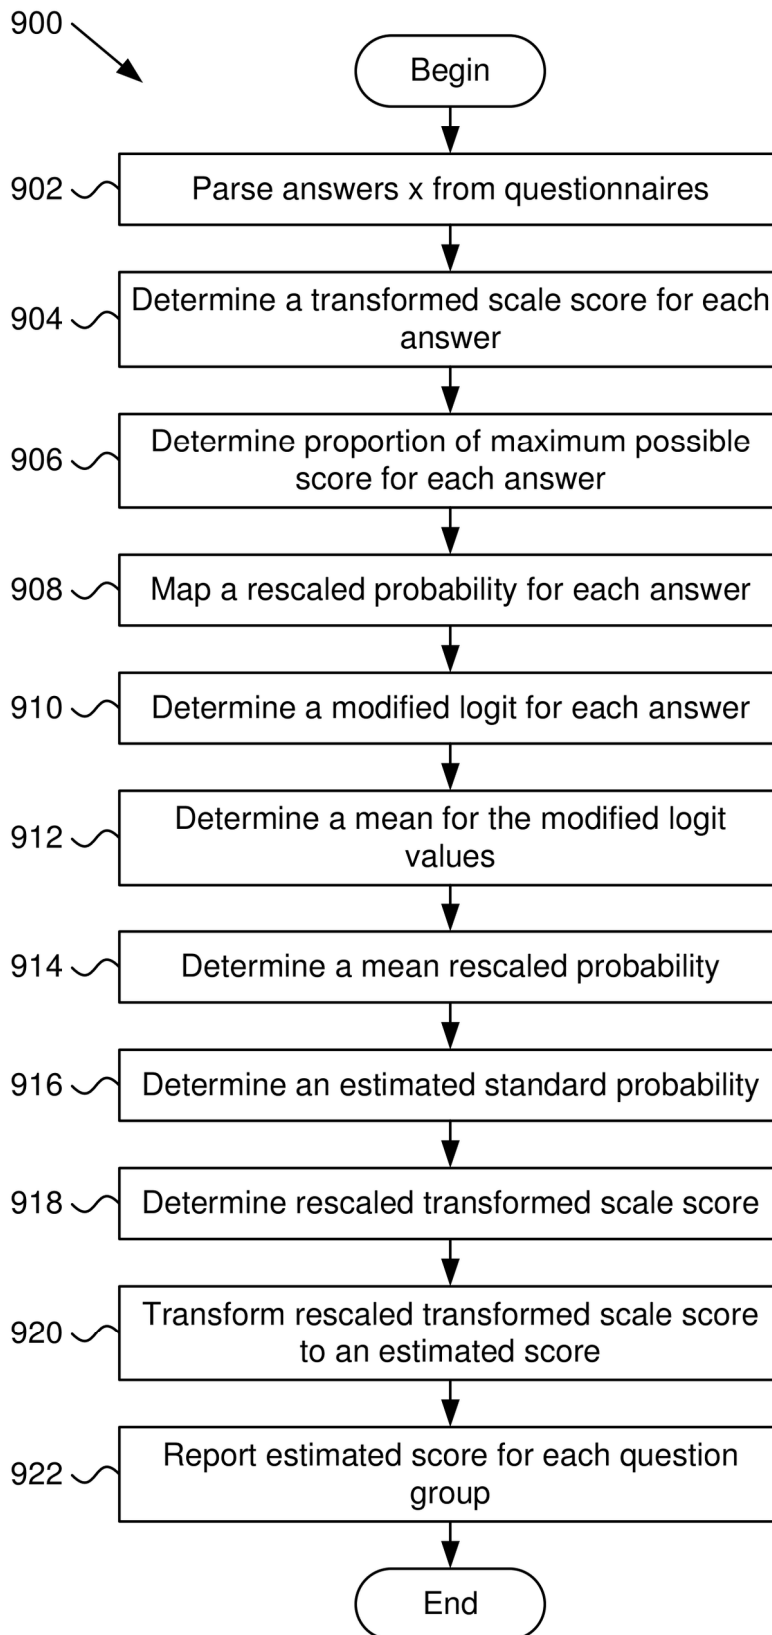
900

Begin

902 Parse answers x from questionnaires

904 Determine a transformed scale score for each answer

906 Determine proportion of maximum possible score for each answer

908 Map a rescaled probability for each answer

910 Determine a modified logit for each answer

912 Determine a mean for the modified logit values

914 Determine a mean rescaled probability

916 Determine an estimated standard probability

918 Determine rescaled transformed scale score

920 Transform rescaled transformed scale score to an estimated score

922 Report estimated score for each question group

End